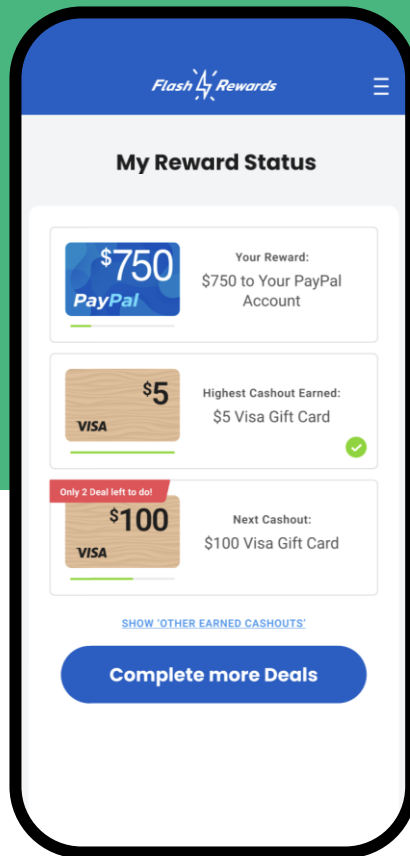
Flash Rewards

My Reward Status

$750
PayPal

Your Reward:
$750 to Your PayPal Account

$5
VISA

Highest Cashout Earned:
$5 Visa Gift Card

Only 2 Deal left to do!

$100
VISA

Next Cashout:
$100 Visa Gift Card

SHOW 'OTHER EARNED CASHOUTS'

Complete more Deals